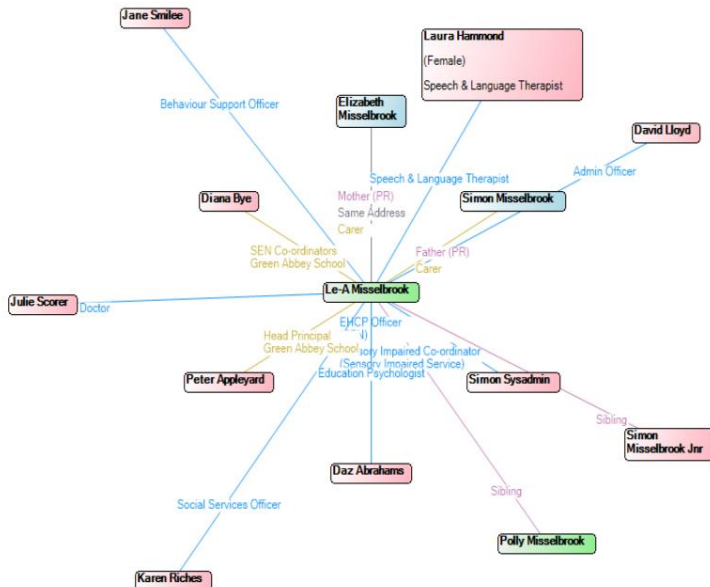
Jane Smilee

Laura Hammond

(Female)

Speech & Language Therapist

Behaviour Support Officer

Elizabeth Misselbrook

David Lloyd

Speech & Language Therapist

Admin Officer

Mother (PR)

Same Address

Carer

Simon Misselbrook

Diana Bye

SEN Co-ordinators Green Abbey School

Father (PR)

Carer

Julie Scorer

Doctor

Le-A Misselbrook

Head Principal Green Abbey School

EHCP Officer

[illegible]ory Impaired Co-ordinator (Sensory Impaired Service)

Education Psychologist

Peter Appleyard

Simon Sysadmin

Sibling

Simon Misselbrook Jnr

Daz Abrahams

Sibling

Social Services Officer

Polly Misselbrook

Karen Riches